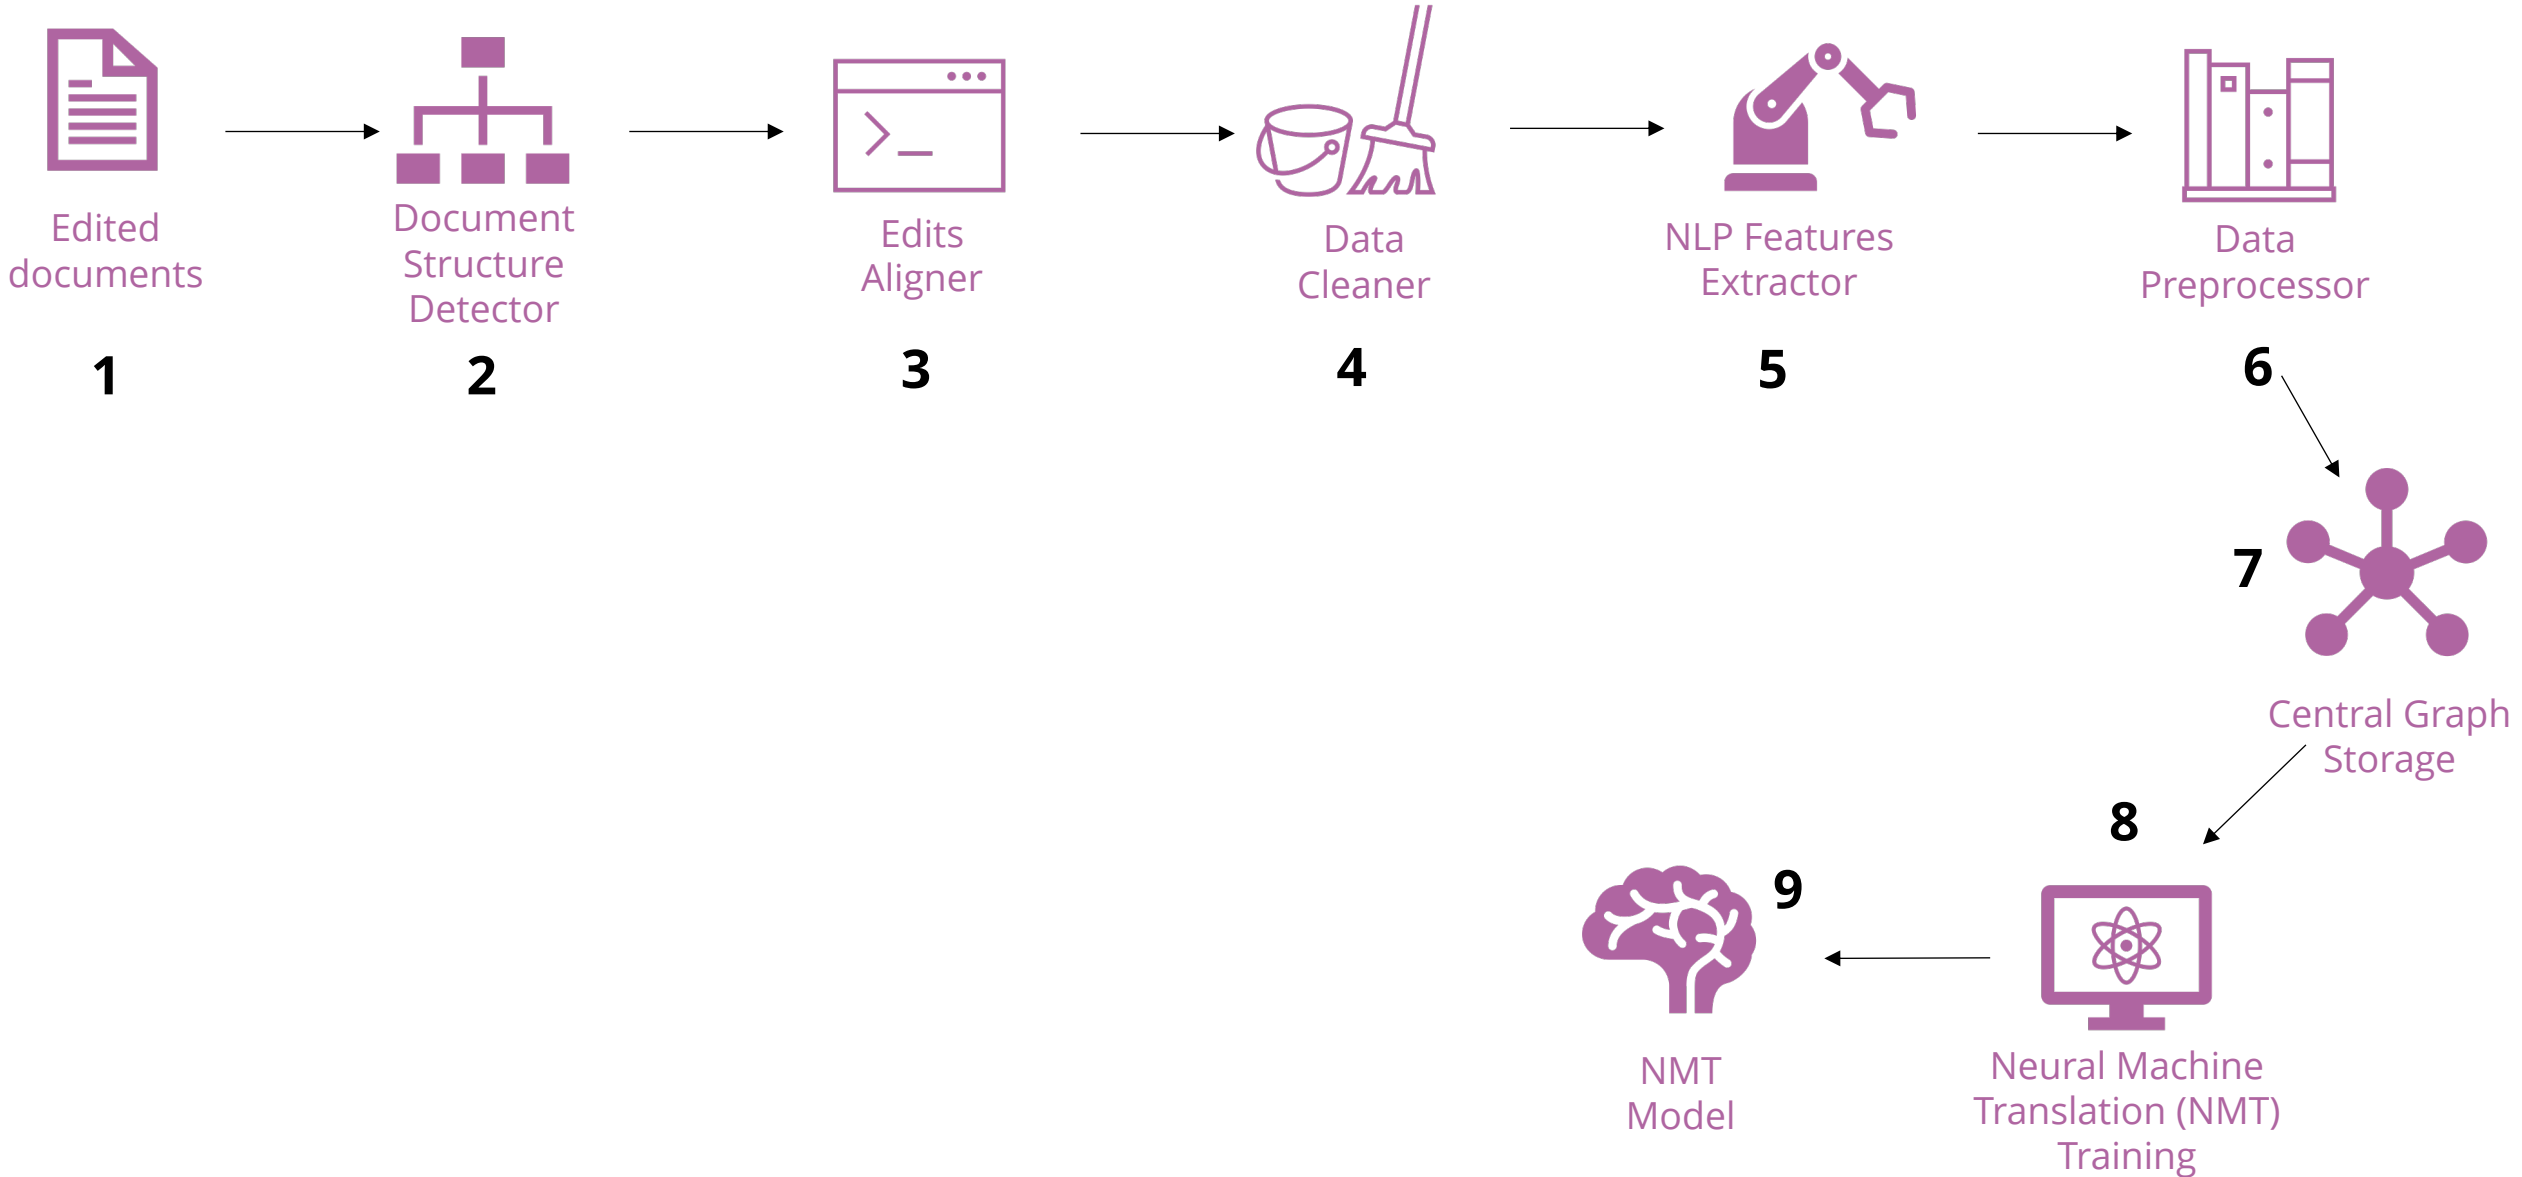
Edited documents

1

Document Structure Detector

2

Edits Aligner

3

Data Cleaner

4

NLP Features Extractor

5

Data Preprocessor

6

7

Central Graph Storage

8

Neural Machine Translation (NMT) Training

9

NMT Model